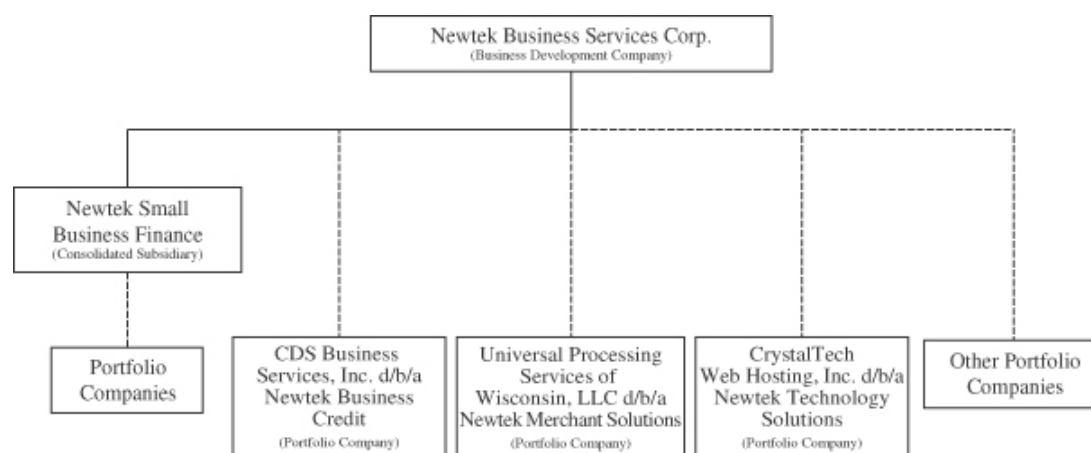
Newtek Business Services Corp.
(Business Development Company)

Newtek Small Business Finance
(Consolidated Subsidiary)

Portfolio Companies

CDS Business Services, Inc. d/b/a Newtek Business Credit
(Portfolio Company)

Universal Processing Services of Wisconsin, LLC d/b/a Newtek Merchant Solutions
(Portfolio Company)

CrystalTech Web Hosting, Inc. d/b/a Newtek Technology Solutions
(Portfolio Company)

Other Portfolio Companies